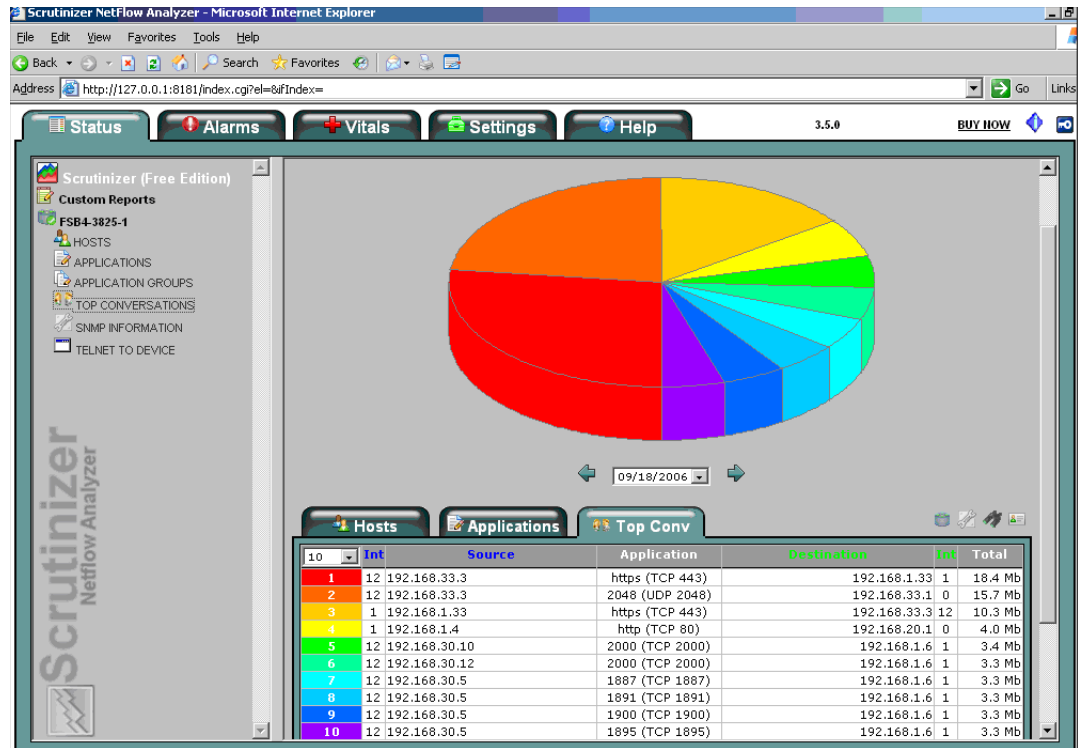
Scrutinizer NetFlow Analyzer - Microsoft Internet Explorer

File Edit View Favorites Tools Help

Back Search Favorites

Address http://127.0.0.1:8181/index.cgi?el=&ifIndex=

Go Links

Status Alarms Vitals Settings Help 3.5.0 BUY NOW

Scrutinizer (Free Edition)
Custom Reports
FSB4-3825-1
HOSTS
APPLICATIONS
APPLICATION GROUPS
TOP CONVERSATIONS
SNMP INFORMATION
TELNET TO DEVICE

Scrutinizer
Netflow Analyzer

09/18/2006

Hosts Applications Top Conv

| 10 | Int | Source | Application | Destination | Int | Total |
|---|---|---|---|---|---|---|
| 1 | 12 | 192.168.33.3 | https (TCP 443) | 192.168.1.33 | 1 | 18.4 Mb |
| 2 | 12 | 192.168.33.3 | 2048 (UDP 2048) | 192.168.33.1 | 0 | 15.7 Mb |
| 3 | 1 | 192.168.1.33 | https (TCP 443) | 192.168.33.3 | 12 | 10.3 Mb |
| 4 | 1 | 192.168.1.4 | http (TCP 80) | 192.168.20.1 | 0 | 4.0 Mb |
| 5 | 12 | 192.168.30.10 | 2000 (TCP 2000) | 192.168.1.6 | 1 | 3.4 Mb |
| 6 | 12 | 192.168.30.12 | 2000 (TCP 2000) | 192.168.1.6 | 1 | 3.3 Mb |
| 7 | 12 | 192.168.30.5 | 1887 (TCP 1887) | 192.168.1.6 | 1 | 3.3 Mb |
| 8 | 12 | 192.168.30.5 | 1891 (TCP 1891) | 192.168.1.6 | 1 | 3.3 Mb |
| 9 | 12 | 192.168.30.5 | 1900 (TCP 1900) | 192.168.1.6 | 1 | 3.3 Mb |
| 10 | 12 | 192.168.30.5 | 1895 (TCP 1895) | 192.168.1.6 | 1 | 3.3 Mb |